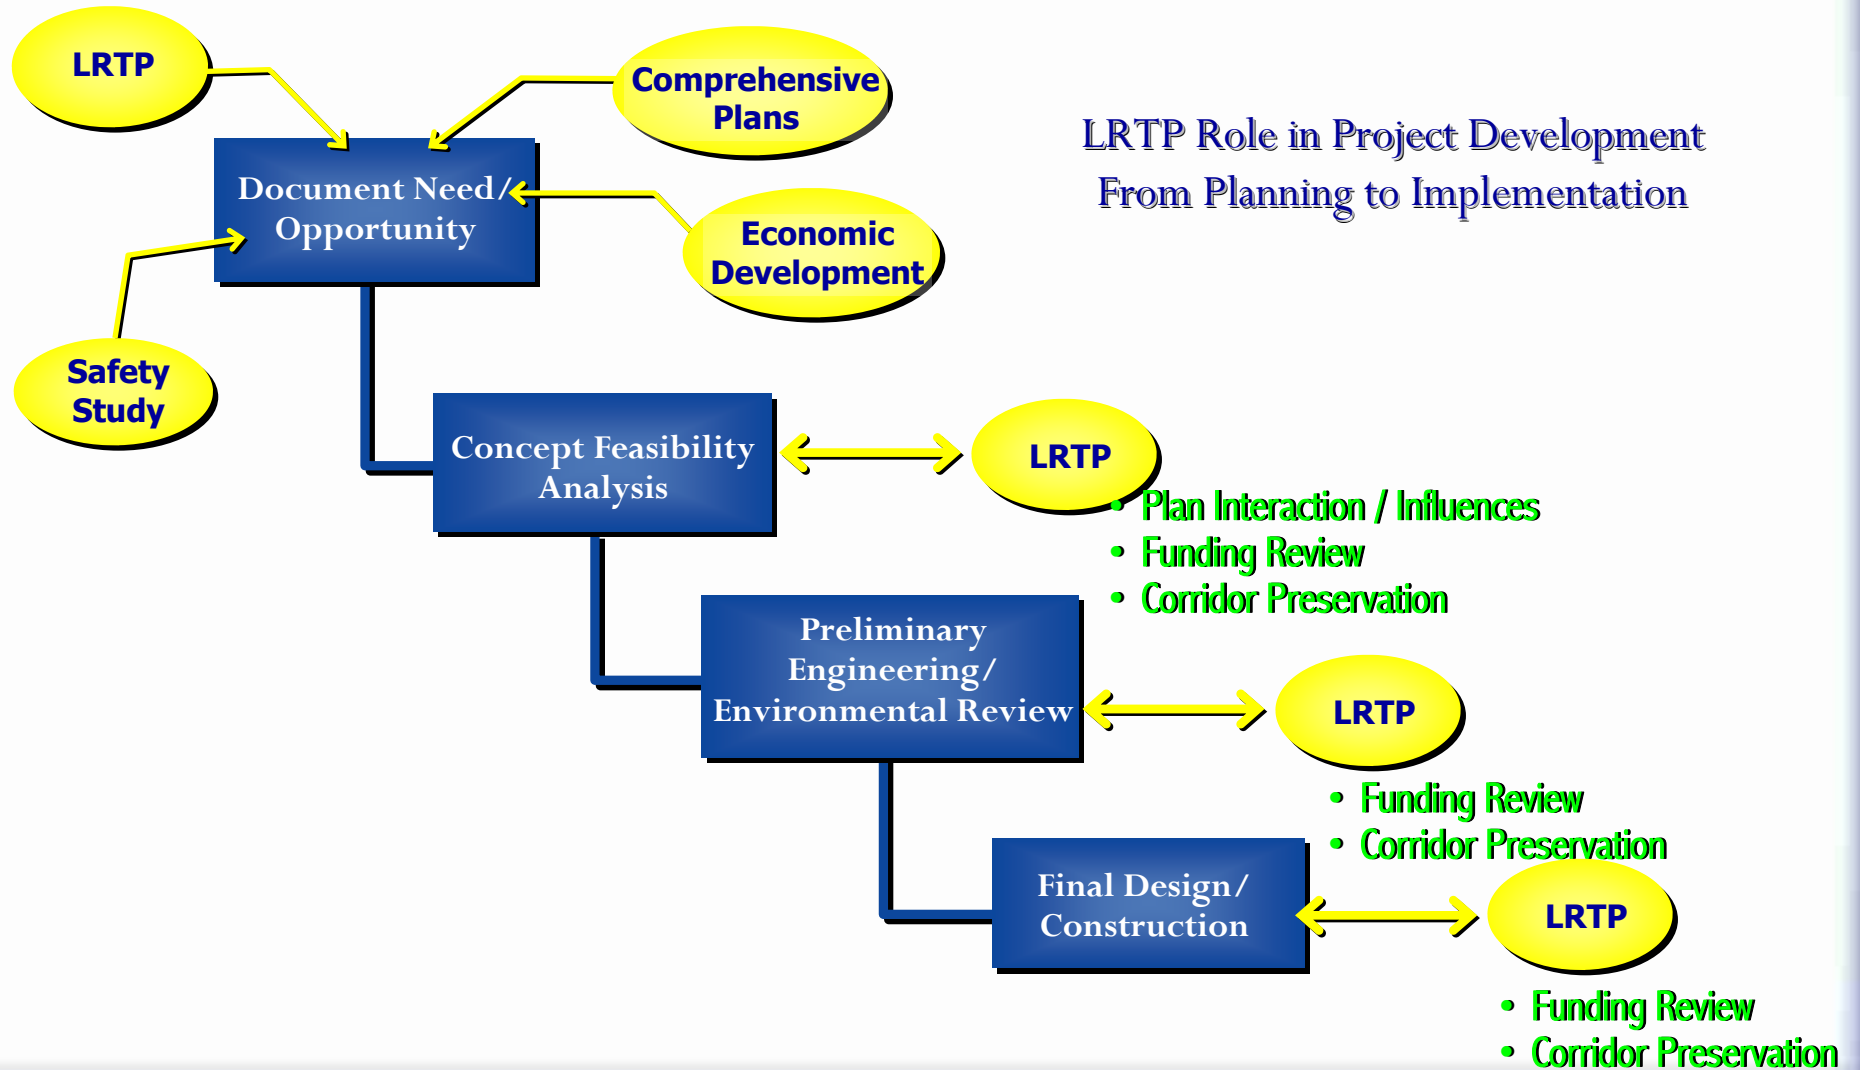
LRTP

Comprehensive Plans

LRTP Role in Project Development
From Planning to Implementation

Document Need/ Opportunity

Economic Development

Safety Study

Concept Feasibility Analysis

LRTP

• Plan Interaction / Influences
• Funding Review
• Corridor Preservation

Preliminary Engineering/ Environmental Review

LRTP

• Funding Review
• Corridor Preservation

Final Design/ Construction

LRTP

• Funding Review
• Corridor Preservation